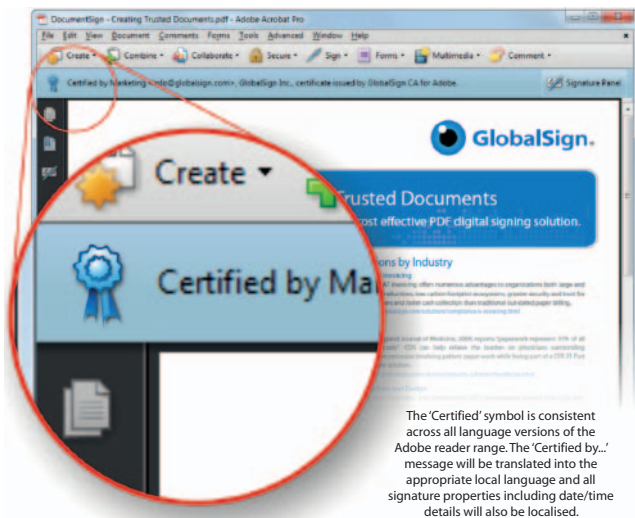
DocumentSign - Creating Trusted Documents.pdf - Adobe Acrobat Pro

File Edit View Document Comments Forms Tools Advanced Window Help

Create • Combine • Collaborate • Secure • Sign • Forms • Multimedia • Comment •

Certified by Marketing <info@globalsign.com>, GlobalSign Inc., certificate issued by GlobalSign CA for Adobe.

Signature Panel

GlobalSign.

Create

Trusted Documents

cost effective PDF digital signing solution.

Certified by Ma

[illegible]ons by Industry

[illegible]

The 'Certified' symbol is consistent across all language versions of the Adobe reader range. The 'Certified by...' message will be translated into the appropriate local language and all signature properties including date/time details will also be localised.